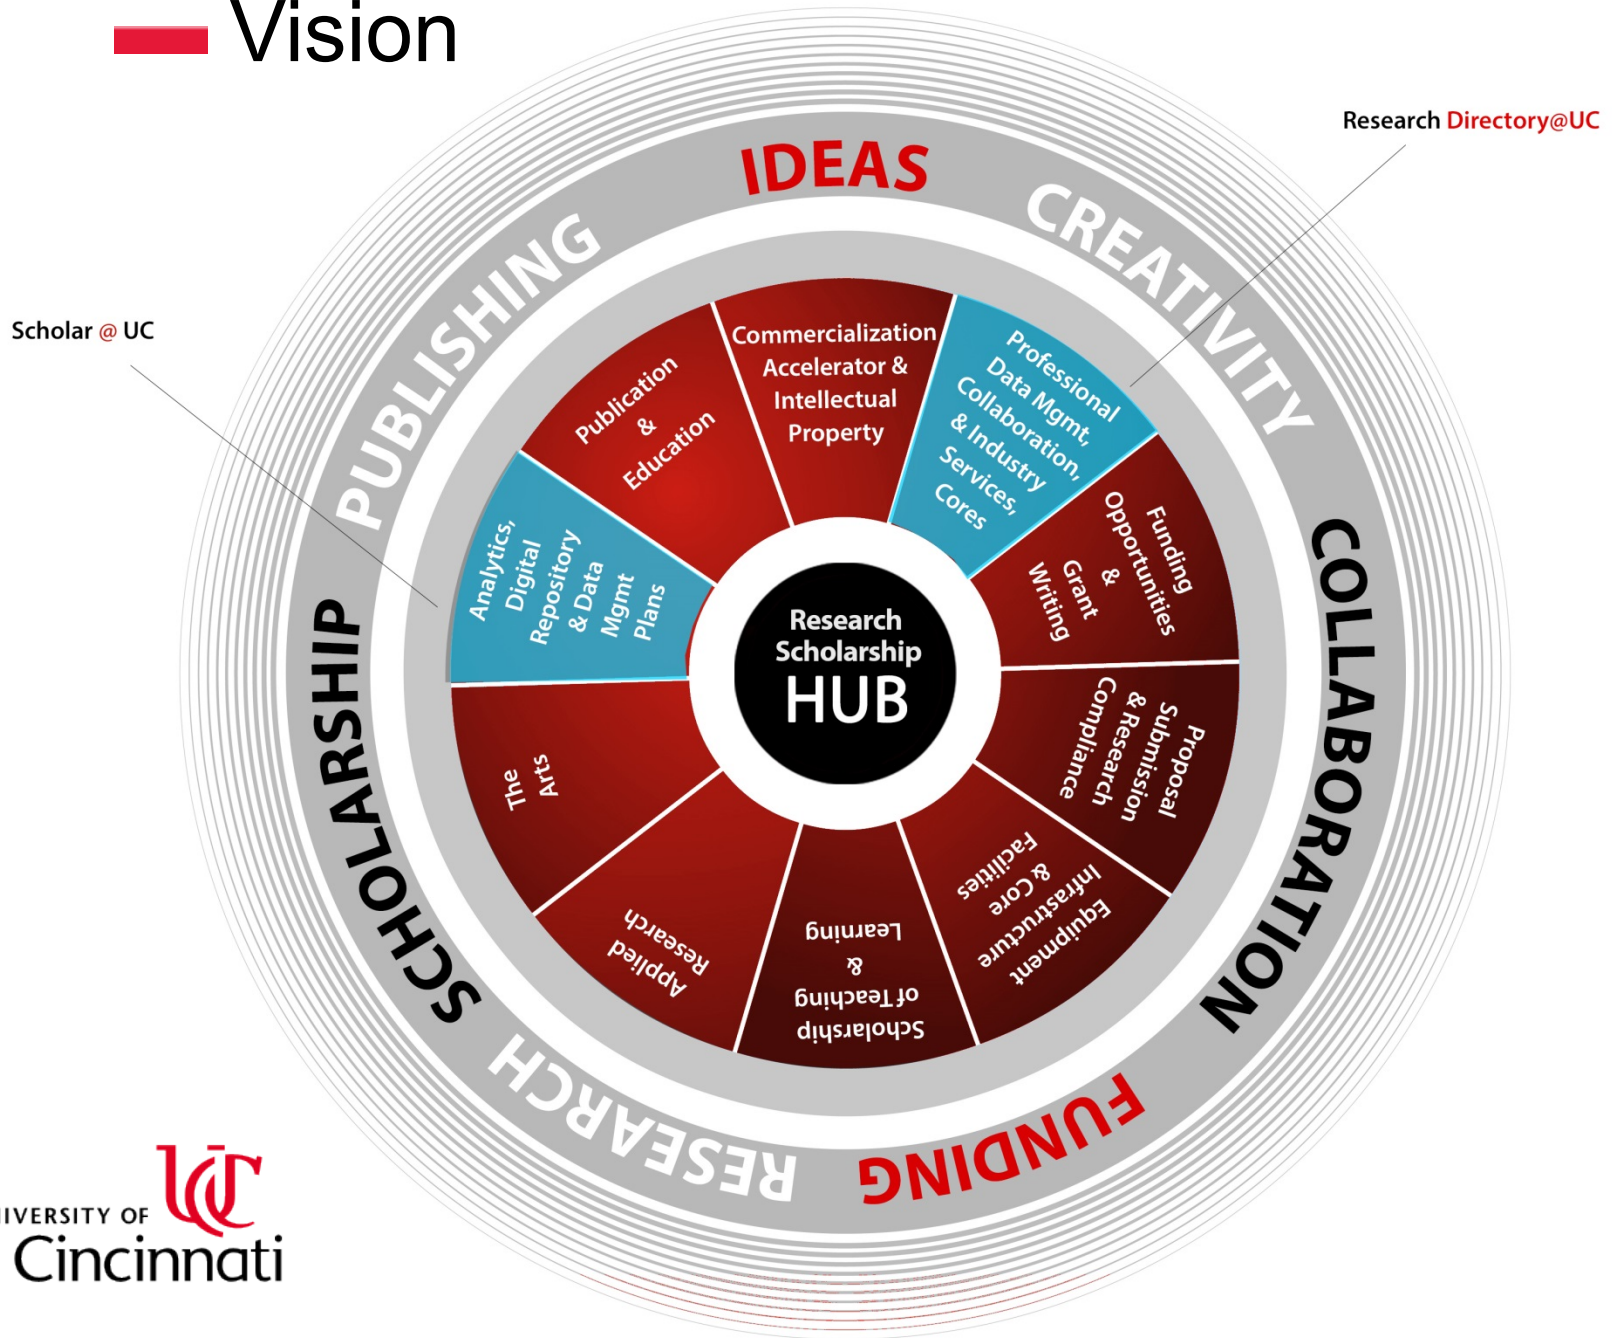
Vision

Research Directory@UC

Scholar @ UC

IDEAS
CREATIVITY
COLLABORATION
FUNDING
RESEARCH
SCHOLARSHIP
PUBLISHING

Commercialization Accelerator & Intellectual Property

Professional Data Mgmt, Collaboration, & Industry Services, Cores

Funding Opportunities & Grant Writing

Proposal Submission & Research Compliance

Equipment Infrastructure & Core Facilities

Scholarship of Teaching & Learning

Applied Research

The Arts

Analytics, Digital Repository & Data Mgmt Plans

Publication & Education

Research Scholarship
HUB

IVERSITY OF
Cincinnati